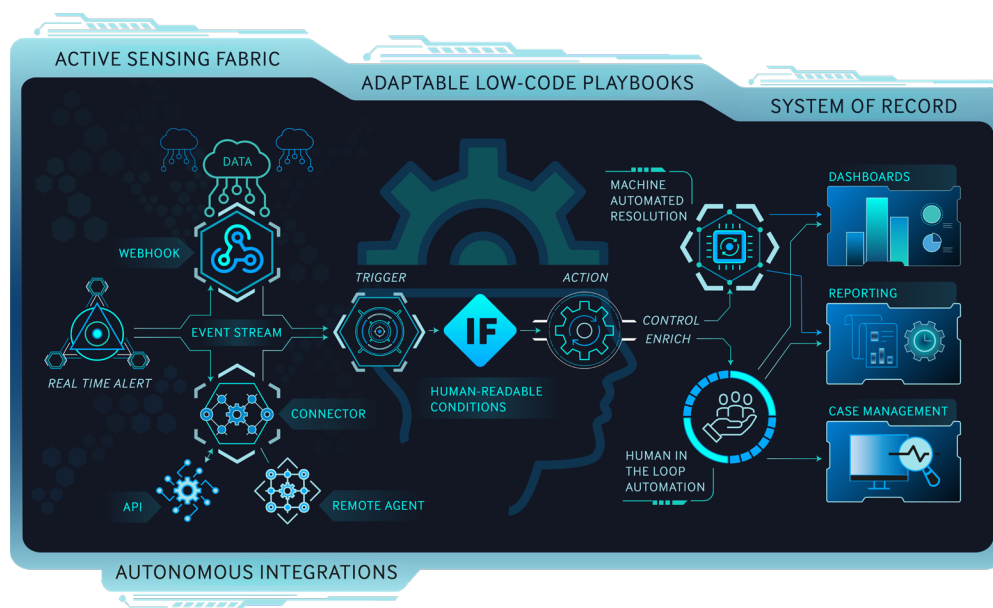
ACTIVE SENSING FABRIC

ADAPTABLE LOW-CODE PLAYBOOKS

SYSTEM OF RECORD

DATA

WEBHOOK

REAL TIME ALERT

EVENT STREAM

CONNECTOR

API

REMOTE AGENT

TRIGGER

IF

ACTION

HUMAN-READABLE CONDITIONS

CONTROL

ENRICH

MACHINE AUTOMATED RESOLUTION

HUMAN IN THE LOOP AUTOMATION

DASHBOARDS

REPORTING

CASE MANAGEMENT

AUTONOMOUS INTEGRATIONS